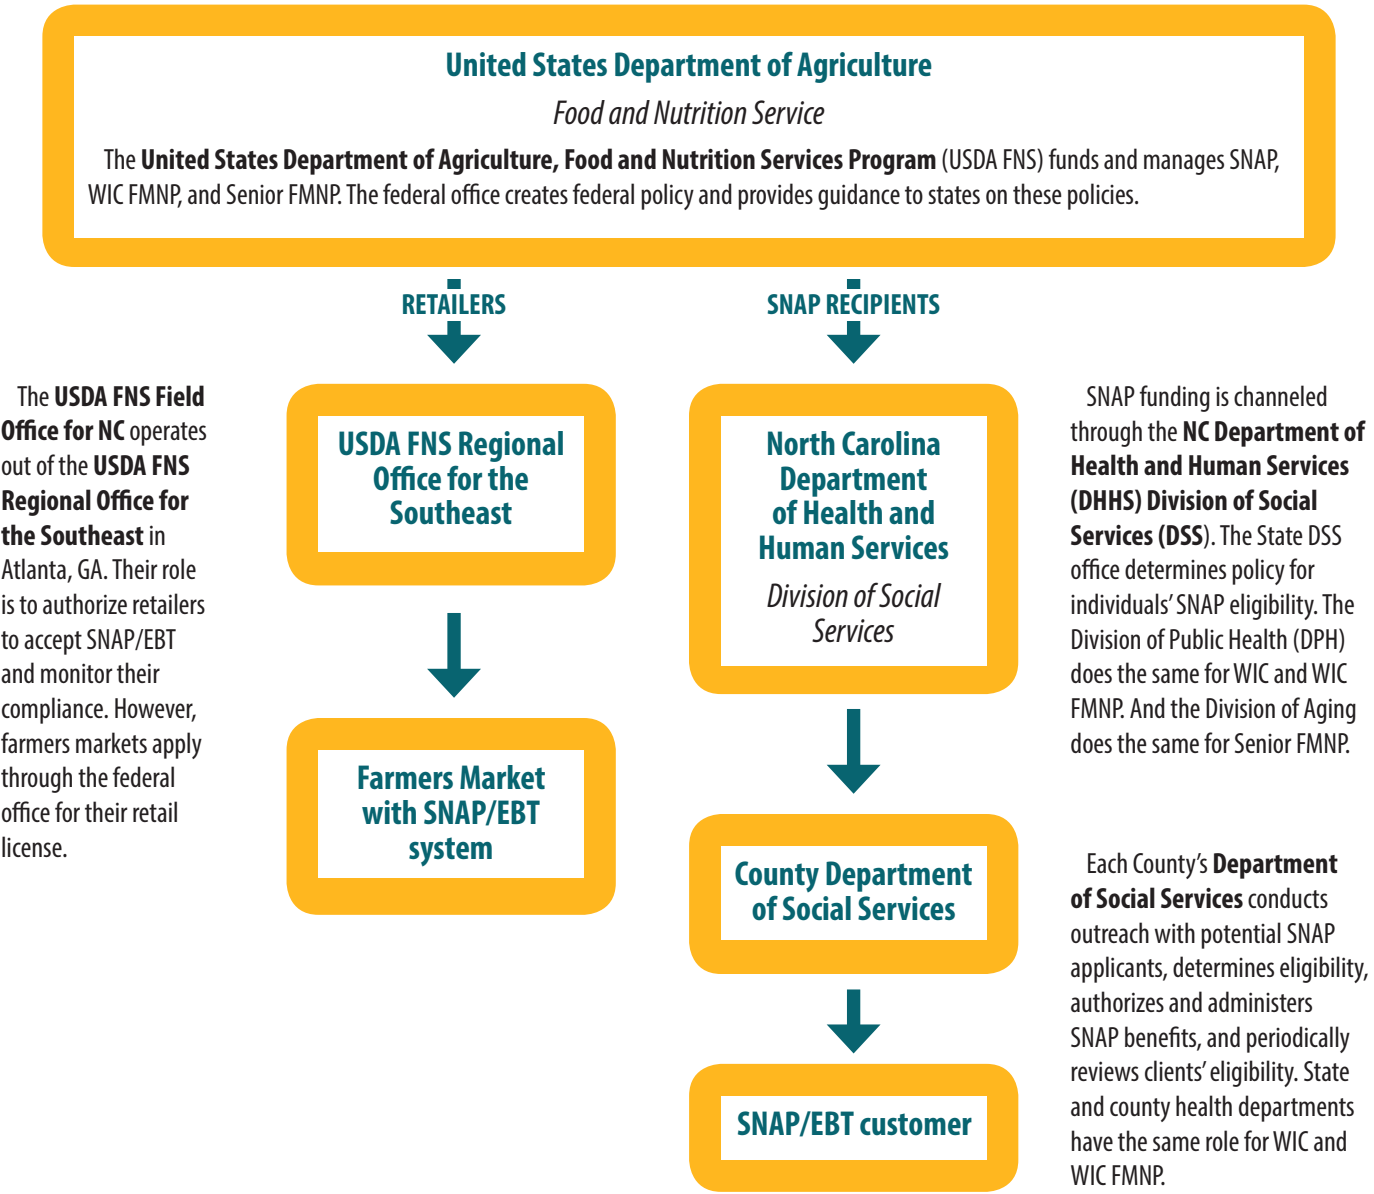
United States Department of Agriculture

Food and Nutrition Service

The United States Department of Agriculture, Food and Nutrition Services Program (USDA FNS) funds and manages SNAP, WIC FMNP, and Senior FMNP. The federal office creates federal policy and provides guidance to states on these policies.

RETAILERS

SNAP RECIPIENTS

The USDA FNS Field Office for NC operates out of the USDA FNS Regional Office for the Southeast in Atlanta, GA. Their role is to authorize retailers to accept SNAP/EBT and monitor their compliance. However, farmers markets apply through the federal office for their retail license.

USDA FNS Regional Office for the Southeast

Farmers Market with SNAP/EBT system

North Carolina Department of Health and Human Services

Division of Social Services

County Department of Social Services

SNAP/EBT customer

SNAP funding is channeled through the NC Department of Health and Human Services (DHHS) Division of Social Services (DSS). The State DSS office determines policy for individuals' SNAP eligibility. The Division of Public Health (DPH) does the same for WIC and WIC FMNP. And the Division of Aging does the same for Senior FMNP.

Each County's Department of Social Services conducts outreach with potential SNAP applicants, determines eligibility, authorizes and administers SNAP benefits, and periodically reviews clients' eligibility. State and county health departments have the same role for WIC and WIC FMNP.